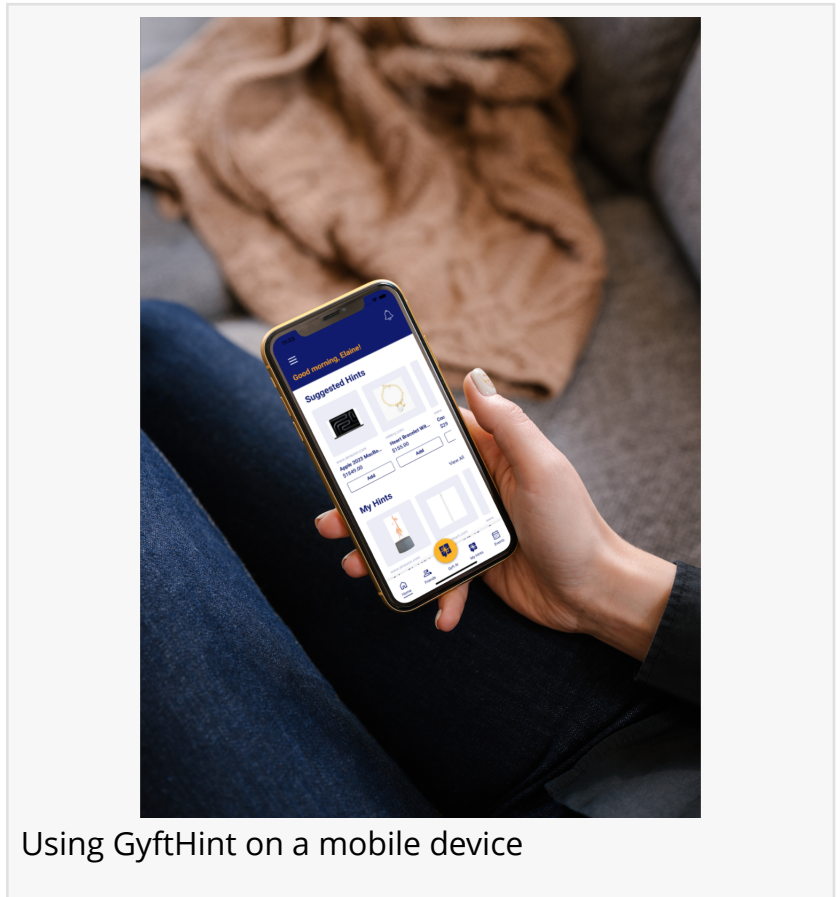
Good morning, Elaine!

Suggested Hints

Apple 2023 MacBo...
$1649.00
Add

Heart Bracelet Wi...
$120.00
Add

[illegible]
$29

View All

My Hints

Home
Friends
Gyft It
My Hints
Events

Using GyftHint on a mobile device